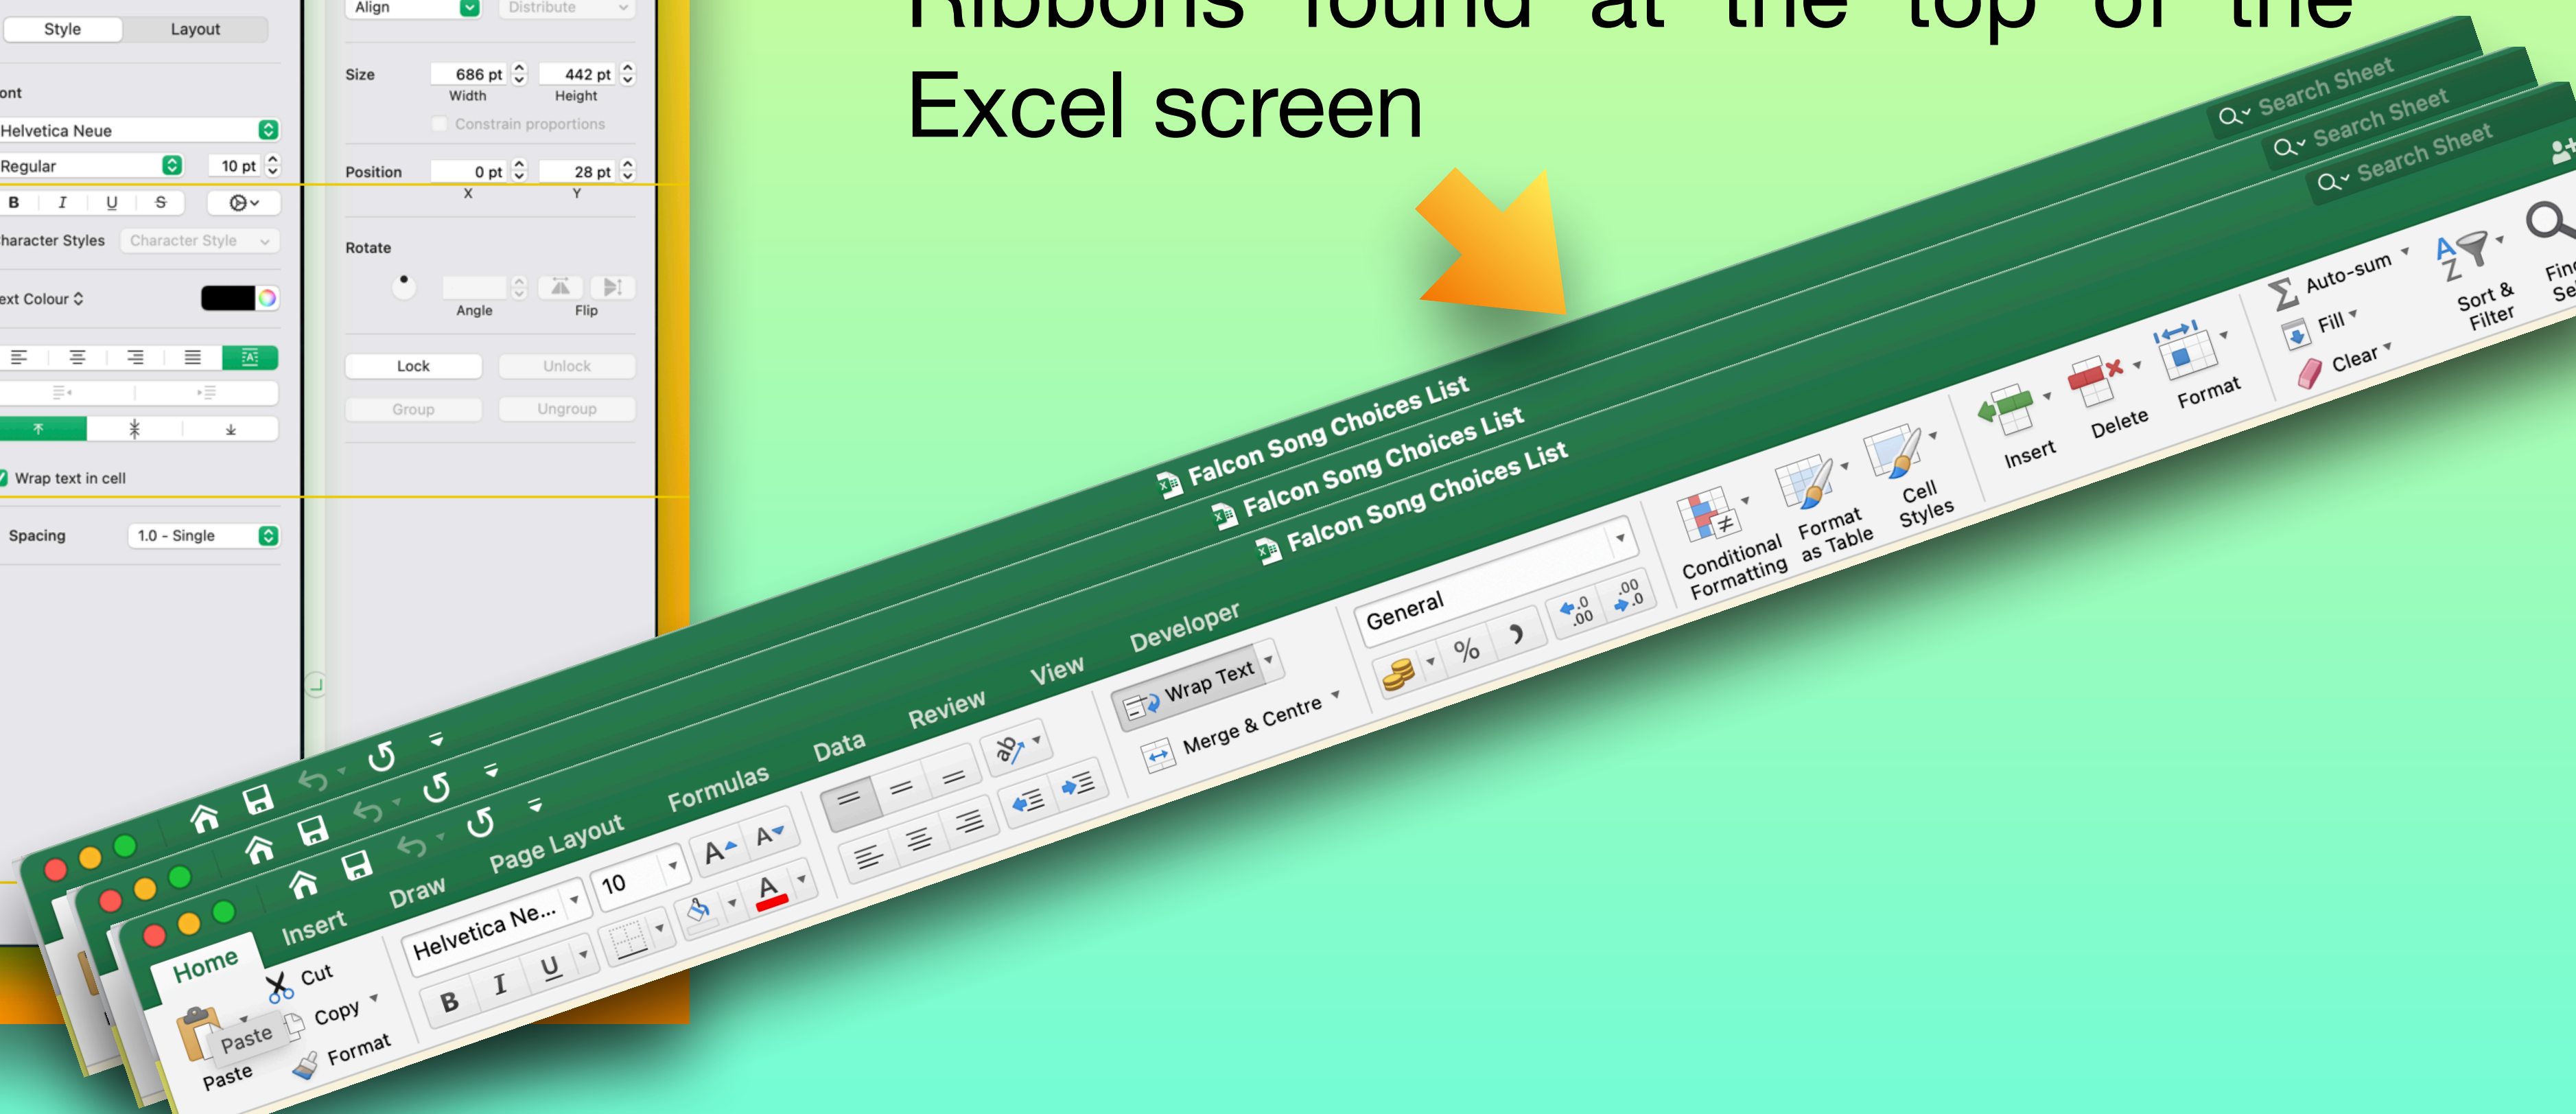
Ribbons found at the top of the Excel screen

Style Layout
ont
Helvetica Neue
Regular 10 pt
B I U S
haracter Styles Character Style
ext Colour
Wrap text in cell
Spacing 1.0 - Single

Align Distribute
Size 686 pt 442 pt
Width Height
Constrain proportions
Position 0 pt 28 pt
X Y
Rotate
Angle Flip
Lock Unlock
Group Ungroup

Search Sheet
Search Sheet
Search Sheet
Falcon Song Choices List
Falcon Song Choices List
Falcon Song Choices List

Home Insert Draw Page Layout Formulas Data Review View Developer
Paste Cut Copy Format
Paste
Helvetica Ne... 10
B I U
Wrap Text
Merge & Centre
General
%
Conditional Formatting
Format as Table
Cell Styles
Insert
Delete
Format
Auto-sum
Fill
Clear
Sort & Filter
Fin Se